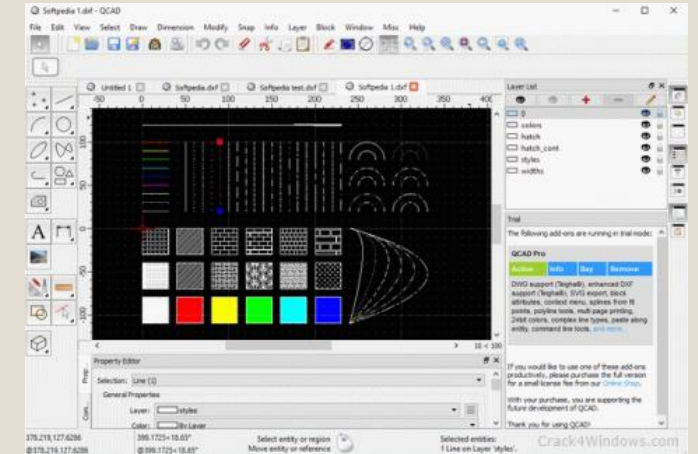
Softpedia 1.dxf - QCAD

File Edit View Select Draw Dimension Modify Snap Info Layer Block Window Misc Help

Untitled 1 Softpedia.dxf Softpedia test.dxf Softpedia 1.dxf

-50 0 50 100 150 200 250 300 350 400

Layer List

0
colors
hatch
hatch_cont
styles
widths

Trial

The following add-ons are running in trial mode:

QCAD Pro

Action Info Buy Remove

DWG support (Teigha®), enhanced DXF support (Teigha®), SVG export, block attributes, context menu, splines from fit points, polyline tools, multi page printing, 24bit colors, complex line types, paste along entity, command line tools, and more.

If you would like to use one of these add-ons productively, please purchase the full version for a small license fee from our Online Shop.

With your purchase, you are supporting the future development of QCAD.

Thank you for using QCAD!

Property Editor

Selection: Line (1)

General Properties

Layer: styles

Color: By Layer

10 < 100

378.219,127.6286
@378.219,127.6286

399.1725<18.65°
@399.1725<18.65°

Select entity or region
Move entity or reference

Selected entities:
1 Line on Layer 'styles'.

Crack4Windows.com